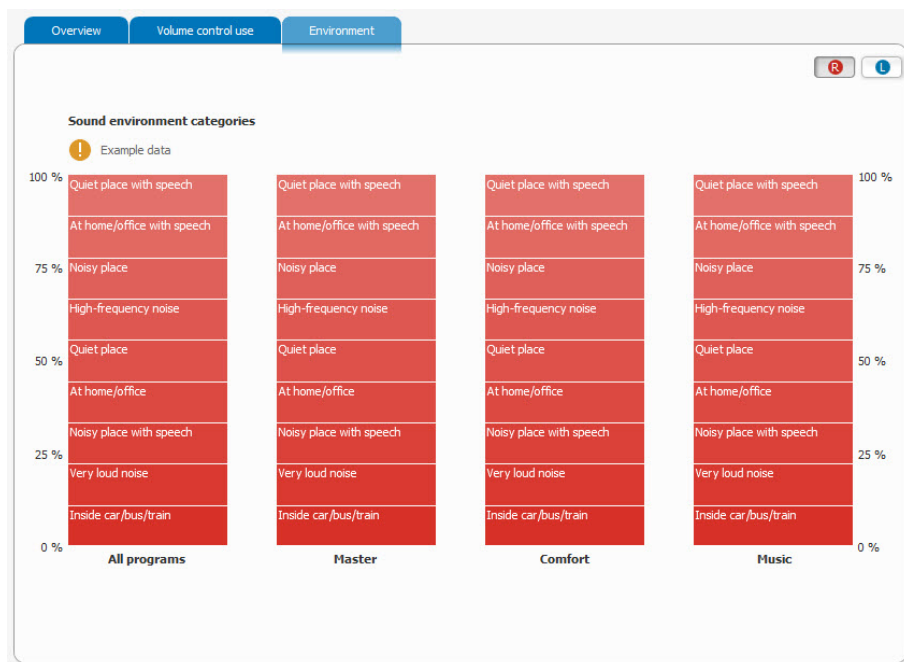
Overview | Volume control use | Environment

R L

Sound environment categories

Example data

100 %
75 %
50 %
25 %
0 %

All programs
Quiet place with speech
At home/office with speech
Noisy place
High-frequency noise
Quiet place
At home/office
Noisy place with speech
Very loud noise
Inside car/bus/train

Master
Quiet place with speech
At home/office with speech
Noisy place
High-frequency noise
Quiet place
At home/office
Noisy place with speech
Very loud noise
Inside car/bus/train

Comfort
Quiet place with speech
At home/office with speech
Noisy place
High-frequency noise
Quiet place
At home/office
Noisy place with speech
Very loud noise
Inside car/bus/train

Music
Quiet place with speech
At home/office with speech
Noisy place
High-frequency noise
Quiet place
At home/office
Noisy place with speech
Very loud noise
Inside car/bus/train

100 %
75 %
50 %
25 %
0 %